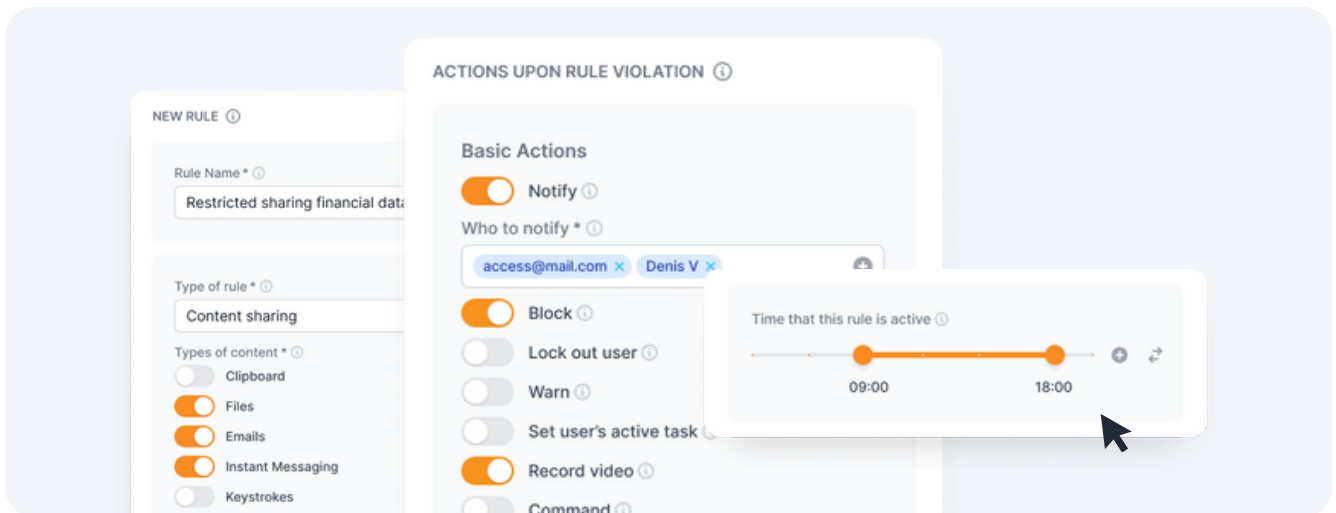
NEW RULE

Rule Name *

Restricted sharing financial data

Type of rule *

Content sharing

Types of content *

Clipboard

Files

Emails

Instant Messaging

Keystrokes

ACTIONS UPON RULE VIOLATION

Basic Actions

Notify

Who to notify *

access@mail.com ×

Denis V ×

Block

Lock out user

Warn

Set user's active task

Record video

Command

Time that this rule is active

09:00

18:00